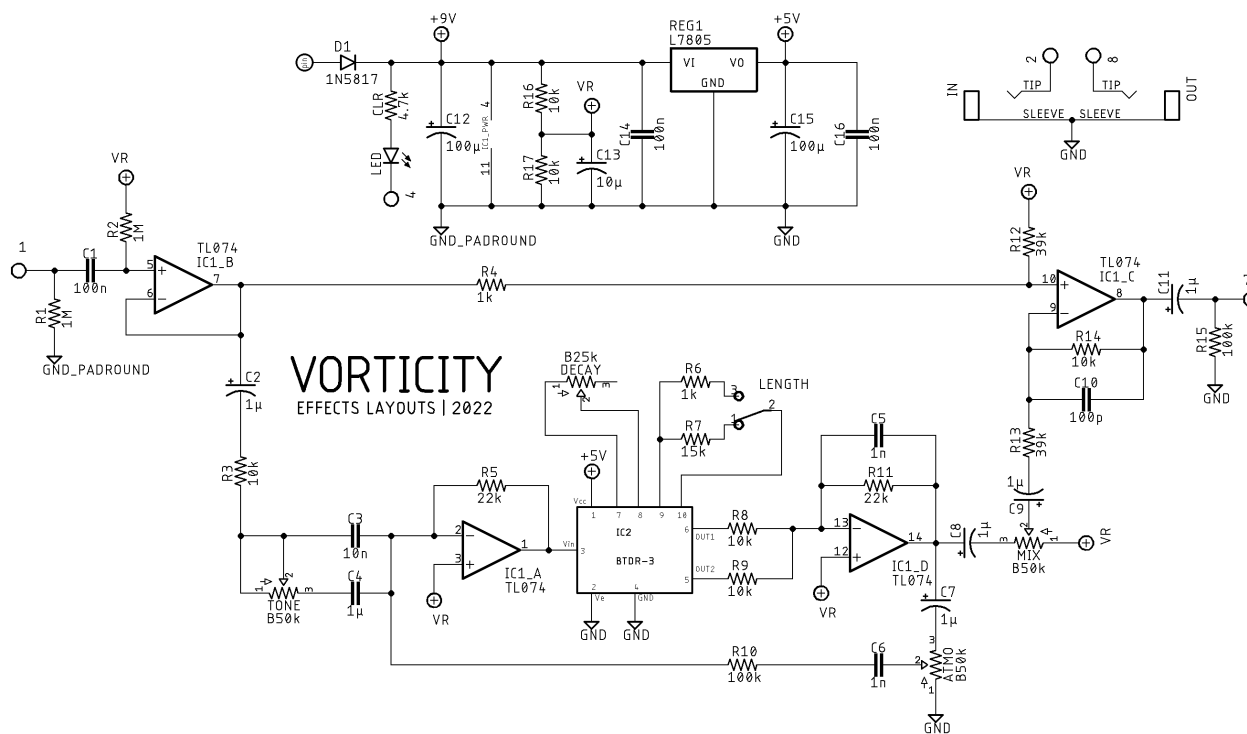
VORTICITY
EFFECTS LAYOUTS | 2022

D1
1N5817
+9V
CLR
4.7k
LED
4
C12
100µ
IC1_PWR 4
11
GND_PADROUND
R16
10k
R17
10k
VR
C13
10µ
C14
100n
REG1
L7805
VI
VO
GND
+5V
C15
100µ
C16
100n
GND

IN
2
TIP
8
TIP
OUT
SLEEVE
SLEEVE
GND

1
C1
100n
R1
1M
GND_PADROUND
VR
R2
1M
TL074
IC1_B
5
6
7
R4
1k
C2
1µ
R3
10k
C3
10n
C4
1µ
TONE
B50k
1
2
3

B25k
DECAY
1
2
3
R6
1k
R7
15k
LENGTH
3
1
2
+5V
R5
22k
2
3
1
IC1_A
TL074
VR
IC2
BTDR-3
Vcc
1
7
8
9
10
Vin
3
OUT1
6
OUT2
5
2
Ve
4
GND
GND
GND
R8
10k
R9
10k
C5
1n
R11
22k
13
12
14
IC1_D
TL074
VR
C8
1µ
C7
1µ
R10
100k
C6
1n
ATMO
B50k
3
2
1
GND

VR
R12
39k
TL074
IC1_C
10
9
8
C11
1µ
R15
100k
GND
R14
10k
C10
100p
R13
39k
1µ
C9
MIX
B50k
3
2
1
VR